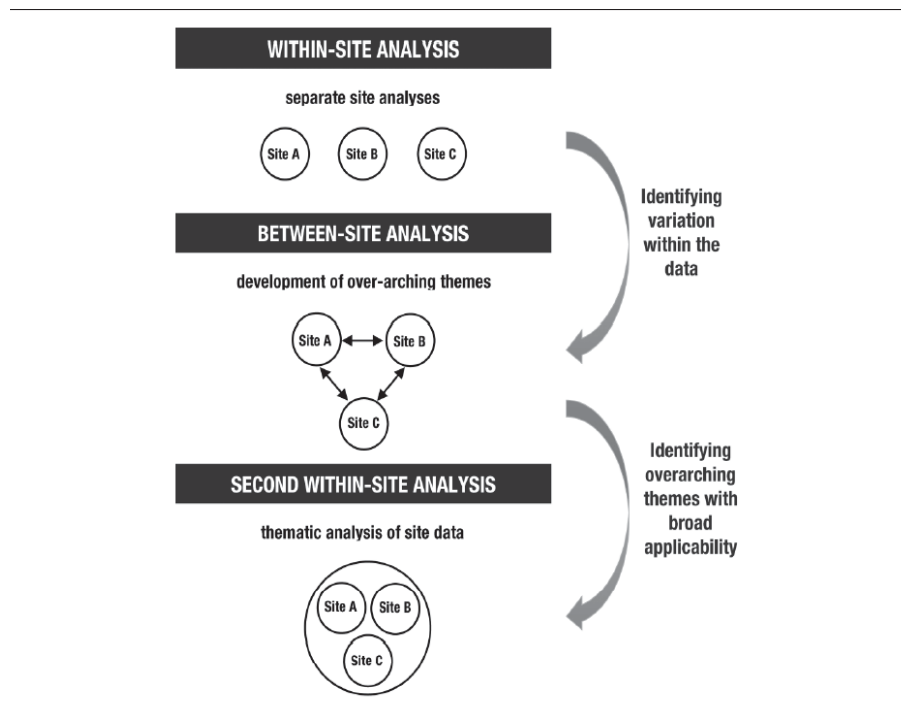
WITHIN-SITE ANALYSIS

separate site analyses

Site A Site B Site C

Identifying variation within the data

BETWEEN-SITE ANALYSIS

development of over-arching themes

Site A Site B

Site C

Identifying overarching themes with broad applicability

SECOND WITHIN-SITE ANALYSIS

thematic analysis of site data

Site A Site B

Site C